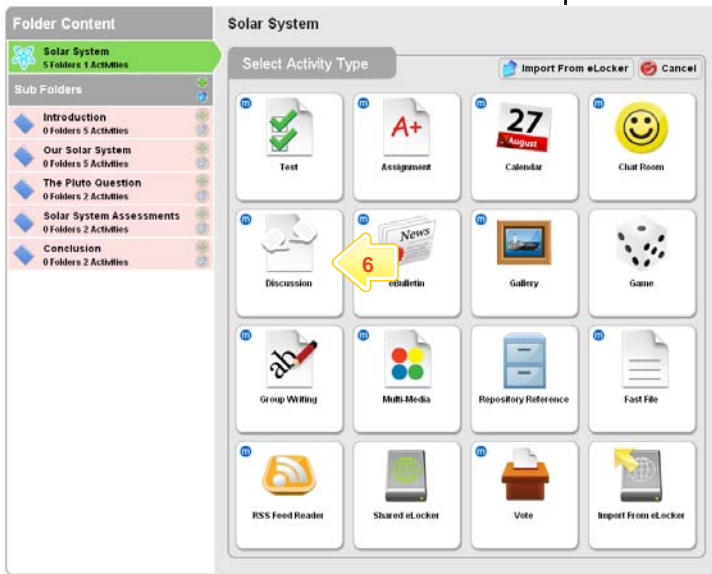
Folder Content

Solar System
5 Folders 1 Activities

Sub Folders

Introduction
0 Folders 5 Activities

Our Solar System
0 Folders 5 Activities

The Pluto Question
0 Folders 2 Activities

Solar System Assessments
0 Folders 2 Activities

Conclusion
0 Folders 2 Activities

Solar System

Select Activity Type

Import From eLocker

Cancel

m

A+

27
August

News

6

ab

Test

Assignment

Calendar

Chat Room

Discussion

eBulletin

Gallery

Game

Group Writing

Multi-Media

Repository Reference

Fast File

RSS Feed Reader

Shared eLocker

Vote

Import From eLocker